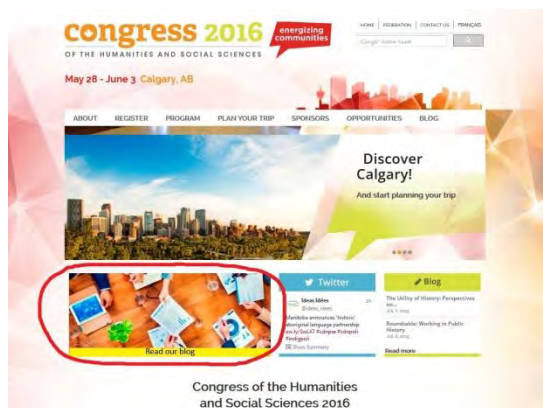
congress 2016
OF THE HUMANITIES AND SOCIAL SCIENCES
energizing communities

HOME | FEDERATION | CONTACT US | FRANÇAIS
Google™ Custom Search

May 28 - June 3 Calgary, AB

ABOUT REGISTER PROGRAM PLAN YOUR TRIP SPONSORS OPPORTUNITIES BLOG

Discover Calgary!
And start planning your trip

Read our blog

Twitter
Ideas Idées
@ideas_idees
Manitoba announces 'historic' aboriginal language partnership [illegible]
Show Summary

Blog
The Utility of History: Perspectives on...
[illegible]
Roundtable: Working in Public History
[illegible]
Read more

Congress of the Humanities and Social Sciences 2016